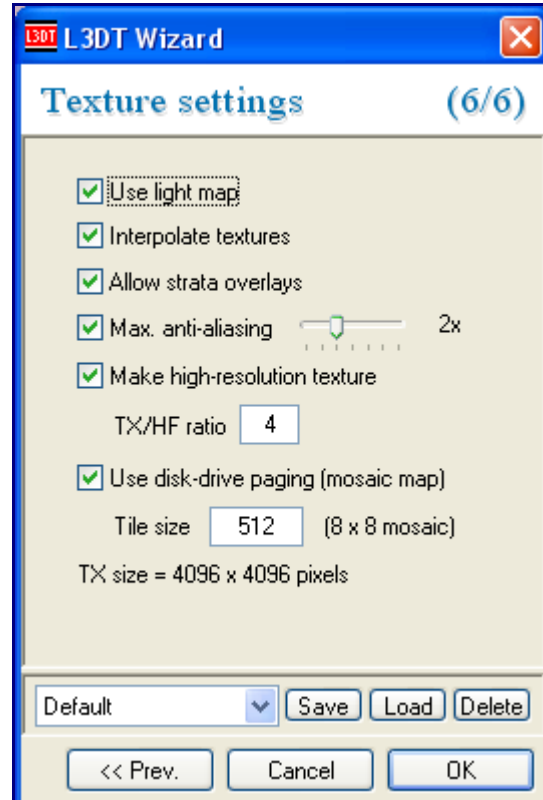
L3DT L3DT Wizard

Texture settings (6/6)

Use light map

Interpolate textures

Allow strata overlays

Max. anti-aliasing 2x

Make high-resolution texture

TX/HF ratio 4

Use disk-drive paging (mosaic map)

Tile size 512 (8 x 8 mosaic)

TX size = 4096 x 4096 pixels

Default

Save Load Delete

<< Prev. Cancel OK